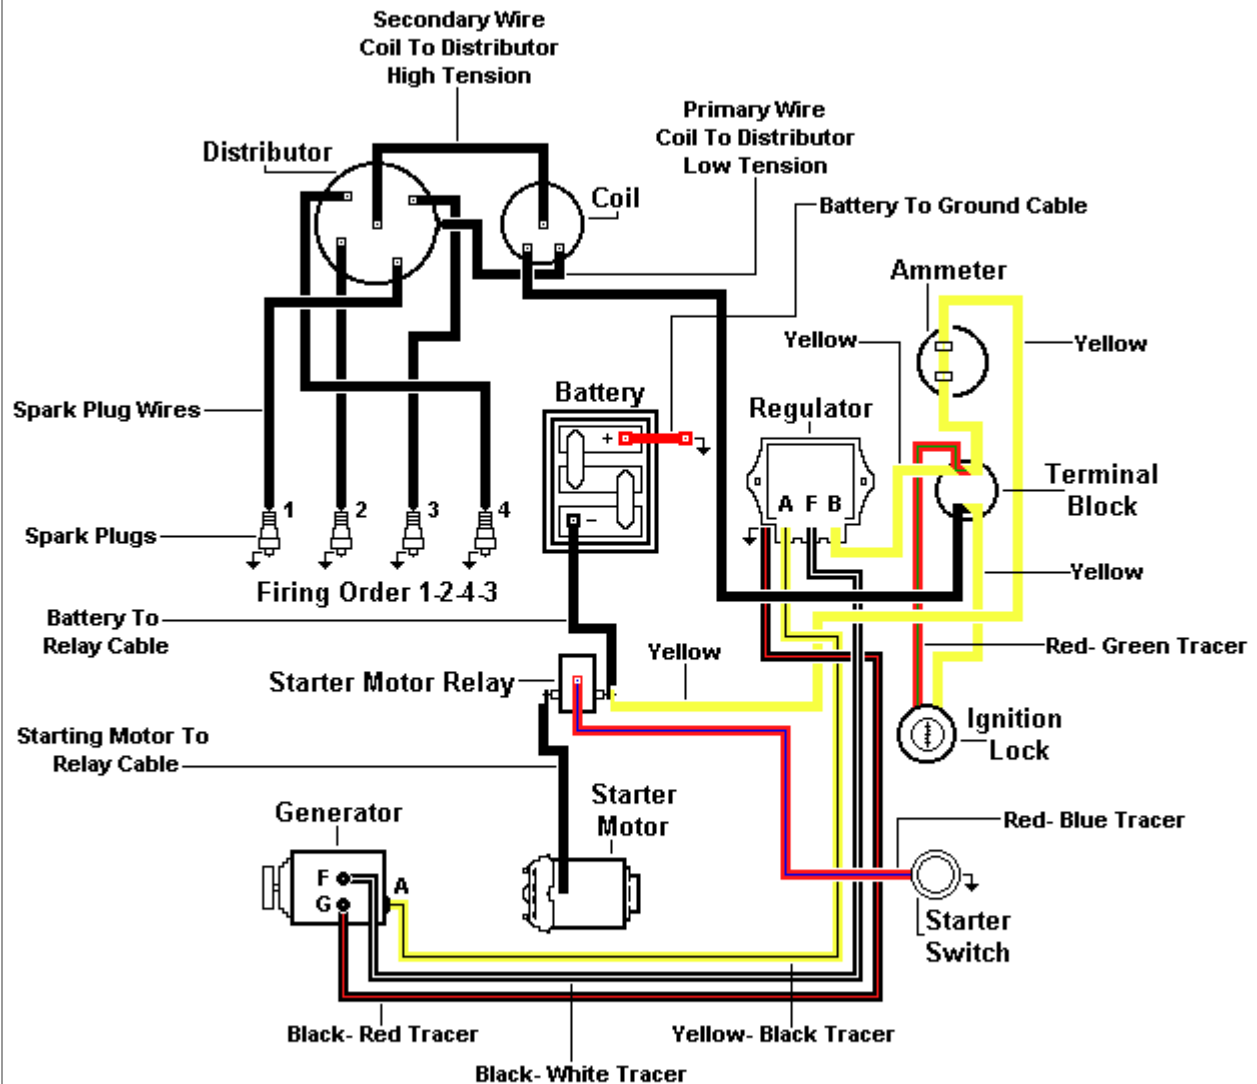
Secondary Wire
Coil To Distributor
High Tension

Primary Wire
Coil To Distributor
Low Tension

Distributor

Coil

Battery To Ground Cable

Ammeter

Yellow

Yellow

Battery

Regulator

Spark Plug Wires

+

Terminal Block

A F B

1 2 3 4

Spark Plugs

−

Yellow

Firing Order 1-2-4-3

Battery To Relay Cable

Red- Green Tracer

Yellow

Starter Motor Relay

Ignition Lock

Starting Motor To Relay Cable

Starter Motor

Generator

Red- Blue Tracer

F
G
A

Starter Switch

Black- Red Tracer

Yellow- Black Tracer

Black- White Tracer